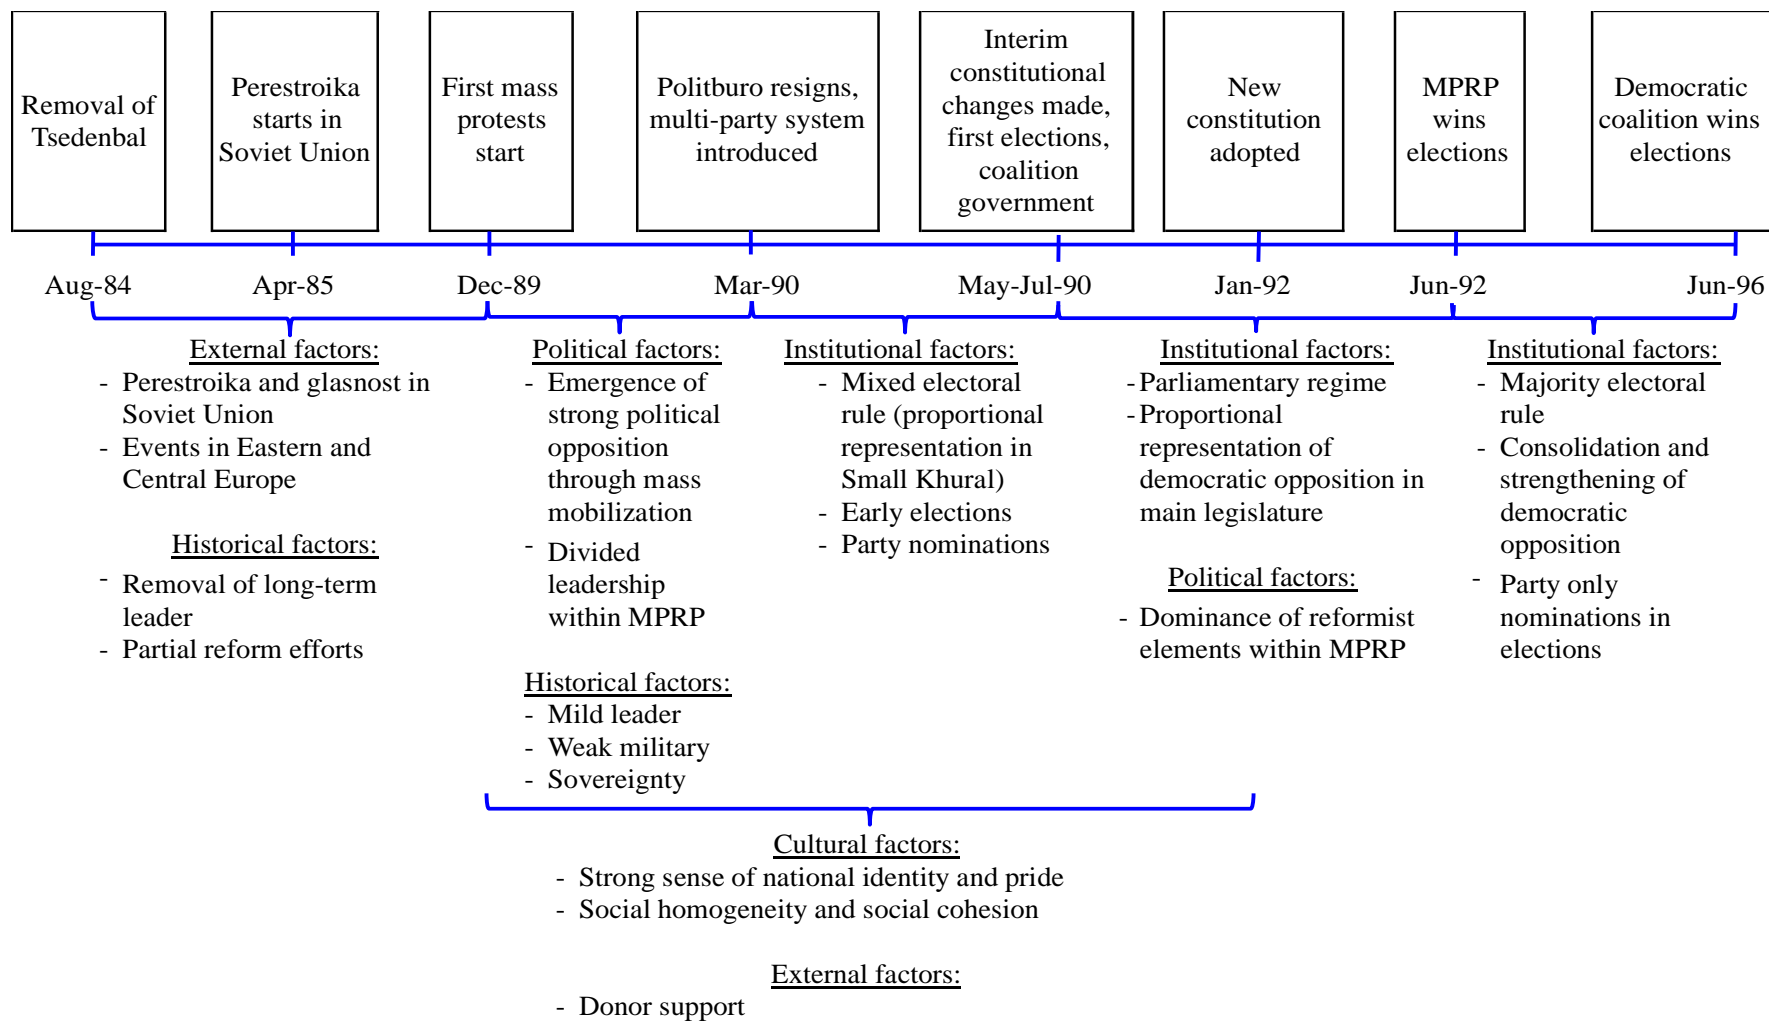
Removal of Tsedenbal

Perestroika starts in Soviet Union

First mass protests start

Politburo resigns, multi-party system introduced

Interim constitutional changes made, first elections, coalition government

New constitution adopted

MPRP wins elections

Democratic coalition wins elections

Aug-84

Apr-85

Dec-89

Mar-90

May-Jul-90

Jan-92

Jun-92

Jun-96

External factors:
- Perestroika and glasnost in Soviet Union
- Events in Eastern and Central Europe

Historical factors:
- Removal of long-term leader
- Partial reform efforts

Political factors:
- Emergence of strong political opposition through mass mobilization
- Divided leadership within MPRP

Historical factors:
- Mild leader
- Weak military
- Sovereignty

Institutional factors:
- Mixed electoral rule (proportional representation in Small Khural)
- Early elections
- Party nominations

Institutional factors:
- Parliamentary regime
- Proportional representation of democratic opposition in main legislature

Political factors:
- Dominance of reformist elements within MPRP

Institutional factors:
- Majority electoral rule
- Consolidation and strengthening of democratic opposition
- Party only nominations in elections

Cultural factors:
- Strong sense of national identity and pride
- Social homogeneity and social cohesion

External factors:
- Donor support